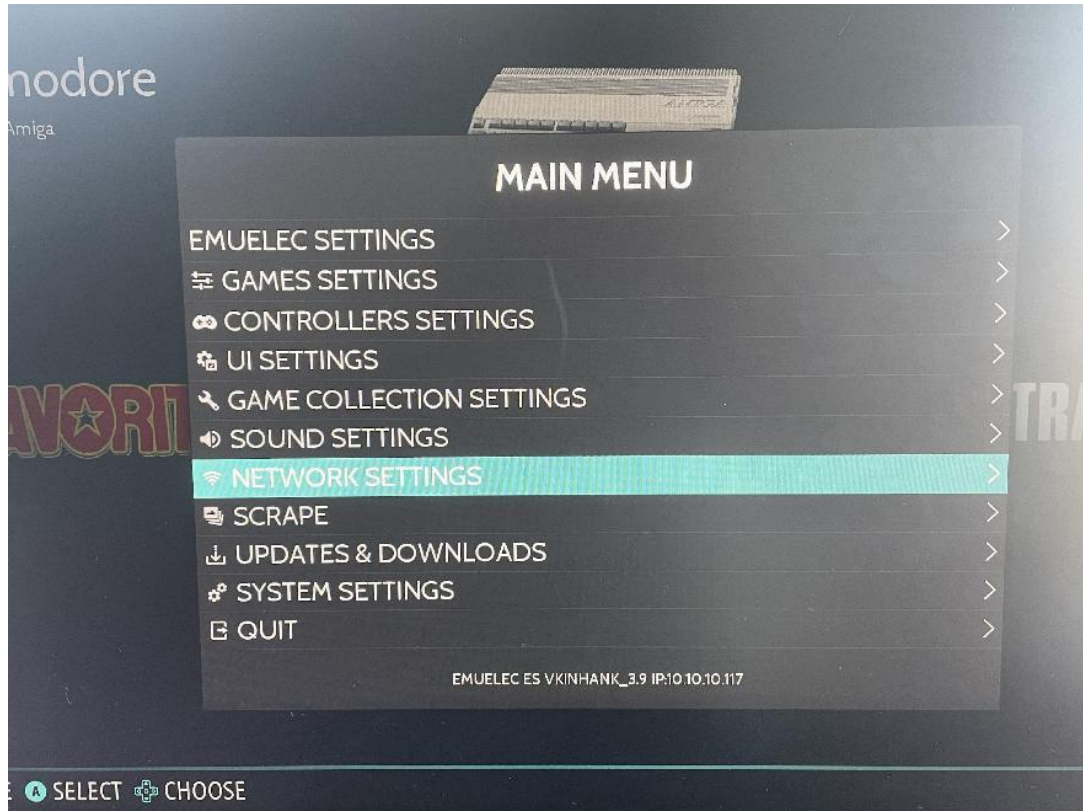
nodore
Amiga

MAIN MENU

EMUELEC SETTINGS >
GAMES SETTINGS >
CONTROLLERS SETTINGS >
UI SETTINGS >
GAME COLLECTION SETTINGS >
SOUND SETTINGS >
NETWORK SETTINGS >
SCRAPE >
UPDATES & DOWNLOADS >
SYSTEM SETTINGS >
QUIT >

EMUELEC ES VKINHANK_3.9 IP:10.10.10.117

AVORIT TRA

A SELECT CHOOSE